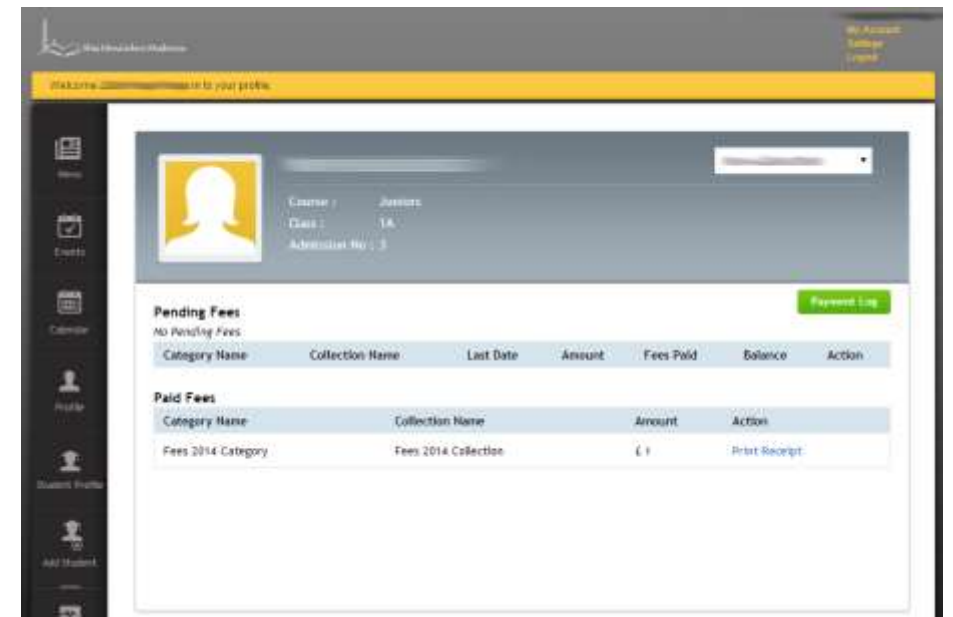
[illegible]

My Account
Settings
Logout

Welcome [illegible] in to your profile

News

Events

Calendar

Profile

Student Profile

Add Student

Course : Juniors
Class : 1A
Admission No : 3

Payment Log

Pending Fees
No Pending Fees

| Category Name | Collection Name | Last Date | Amount | Fees Paid | Balance | Action |
|---|---|---|---|---|---|---|

Paid Fees

| Category Name | Collection Name | Amount | Action |
|---|---|---|---|
| Fees 2014 Category | Fees 2014 Collection | £ 1 | Print Receipt |